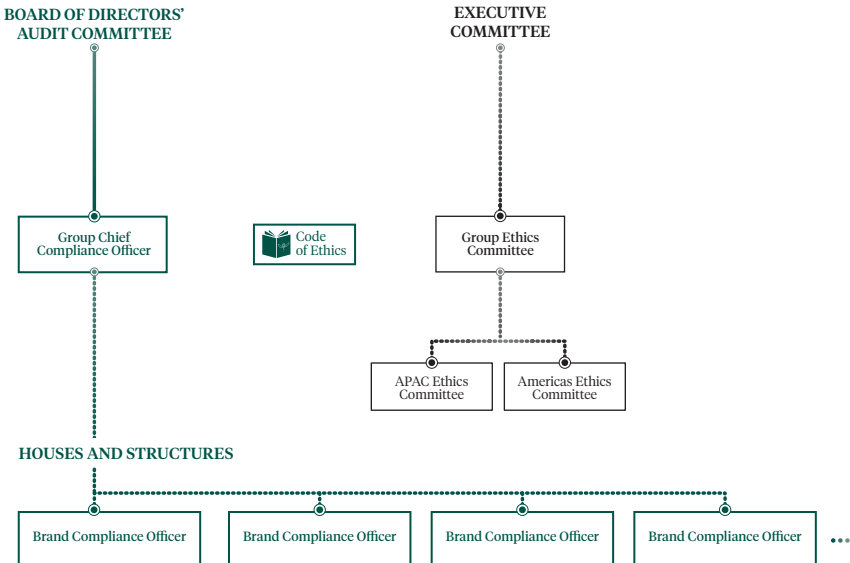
BOARD OF DIRECTORS' AUDIT COMMITTEE

EXECUTIVE COMMITTEE

Group Chief Compliance Officer

Code of Ethics

Group Ethics Committee

APAC Ethics Committee

Americas Ethics Committee

HOUSES AND STRUCTURES

Brand Compliance Officer

Brand Compliance Officer

Brand Compliance Officer

Brand Compliance Officer